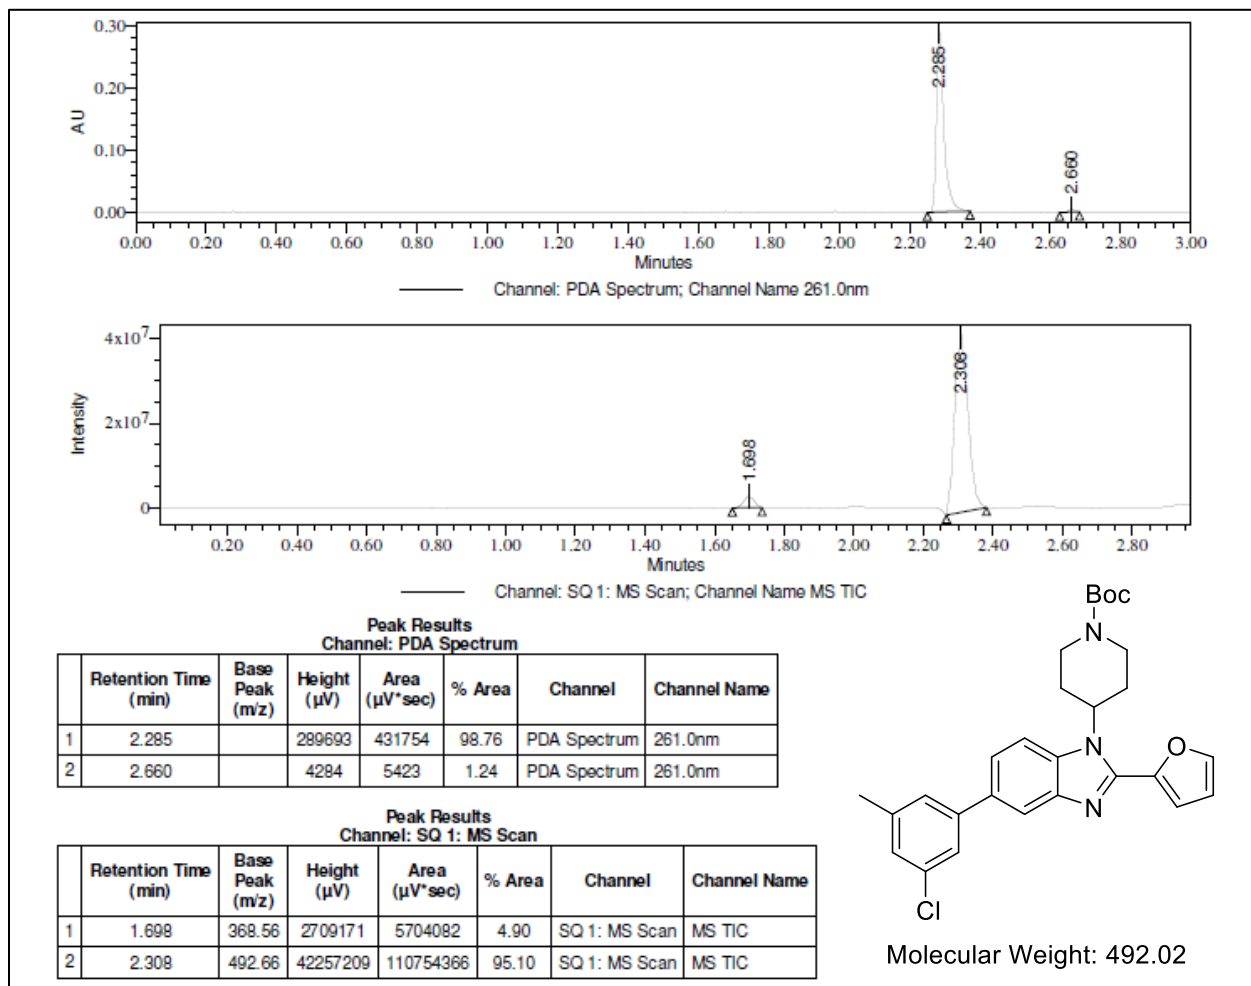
0.30
0.20
0.10
0.00
AU
2.285
2.660
0.00 0.20 0.40 0.60 0.80 1.00 1.20 1.40 1.60 1.80 2.00 2.20 2.40 2.60 2.80 3.00
Minutes
Channel: PDA Spectrum; Channel Name 261.0nm

$4x10^7$
$2x10^7$
0
Intensity
1.698
2.308
0.20 0.40 0.60 0.80 1.00 1.20 1.40 1.60 1.80 2.00 2.20 2.40 2.60 2.80
Minutes
Channel: SQ 1: MS Scan; Channel Name MS TIC

Peak Results
Channel: PDA Spectrum

| | Retention Time (min) | Base Peak (m/z) | Height (µV) | Area (µV*sec) | % Area | Channel | Channel Name |
|---|---|---|---|---|---|---|---|
| 1 | 2.285 | | 289693 | 431754 | 98.76 | PDA Spectrum | 261.0nm |
| 2 | 2.660 | | 4284 | 5423 | 1.24 | PDA Spectrum | 261.0nm |

Peak Results
Channel: SQ 1: MS Scan

| | Retention Time (min) | Base Peak (m/z) | Height (µV) | Area (µV*sec) | % Area | Channel | Channel Name |
|---|---|---|---|---|---|---|---|
| 1 | 1.698 | 368.56 | 2709171 | 5704082 | 4.90 | SQ 1: MS Scan | MS TIC |
| 2 | 2.308 | 492.66 | 42257209 | 110754366 | 95.10 | SQ 1: MS Scan | MS TIC |

Boc
N
N
O
N
Cl
Molecular Weight: 492.02